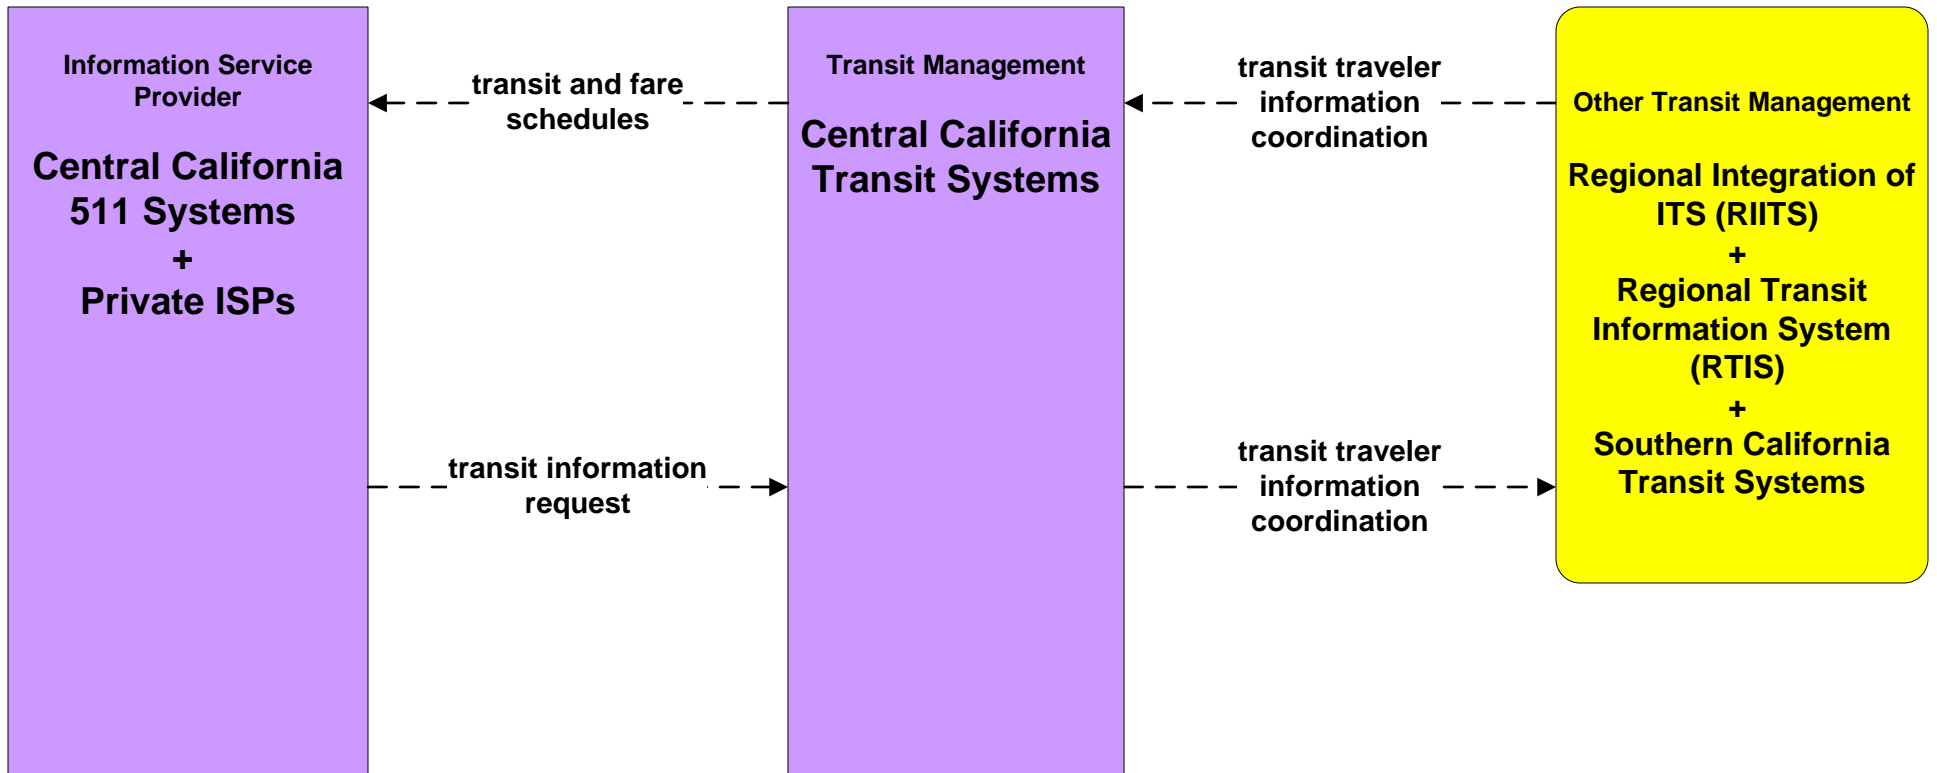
Information Service Provider

Central California 511 Systems
+
Private ISPs

transit and fare schedules

transit information request

Transit Management

Central California Transit Systems

transit traveler information coordination

transit traveler information coordination

Other Transit Management

Regional Integration of ITS (RIITS)
+
Regional Transit Information System (RTIS)
+
Southern California Transit Systems